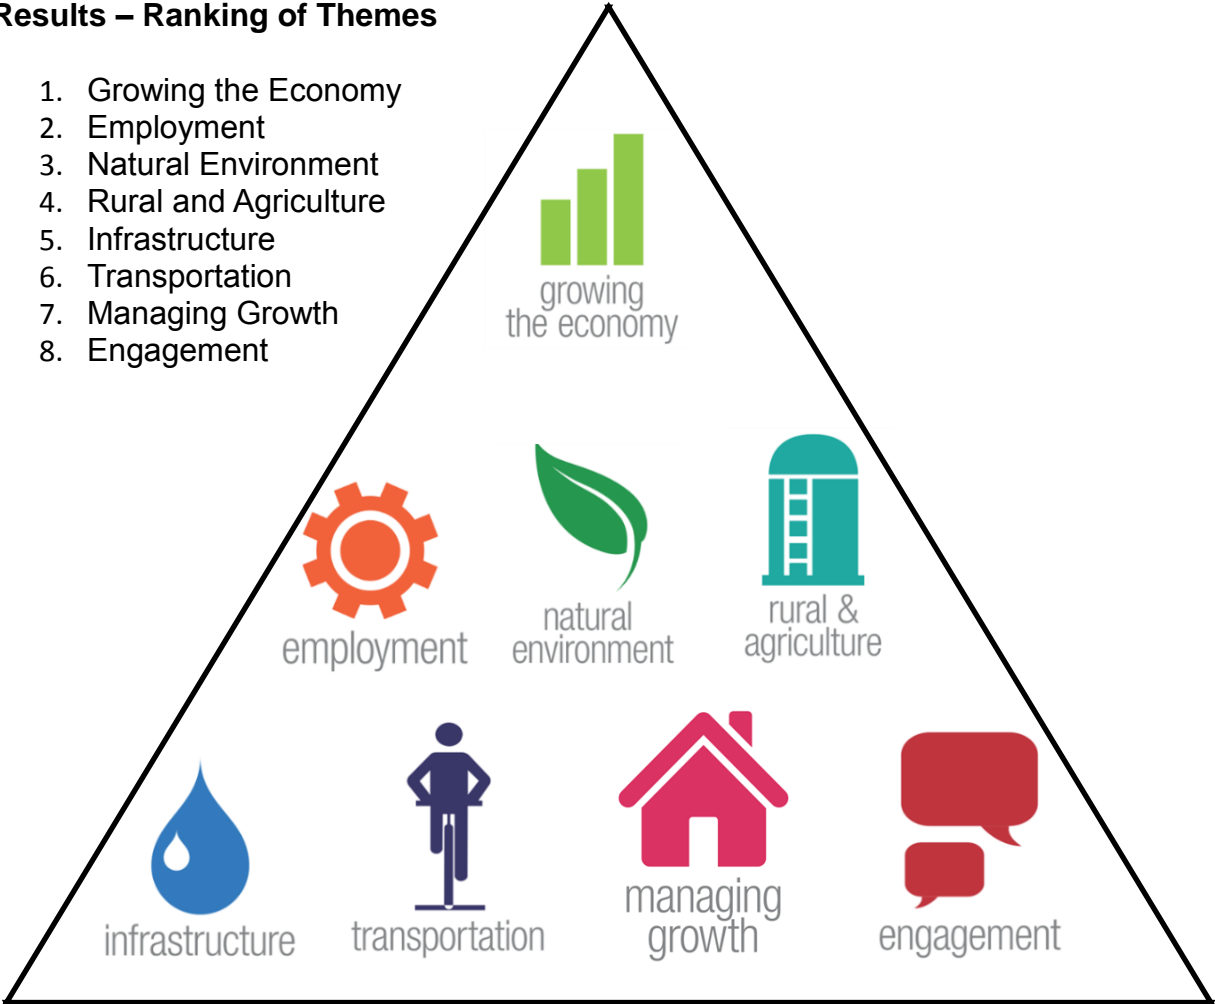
Results – Ranking of Themes

1. Growing the Economy
2. Employment
3. Natural Environment
4. Rural and Agriculture
5. Infrastructure
6. Transportation
7. Managing Growth
8. Engagement

growing the economy

employment

natural environment

rural & agriculture

infrastructure

transportation

managing growth

engagement